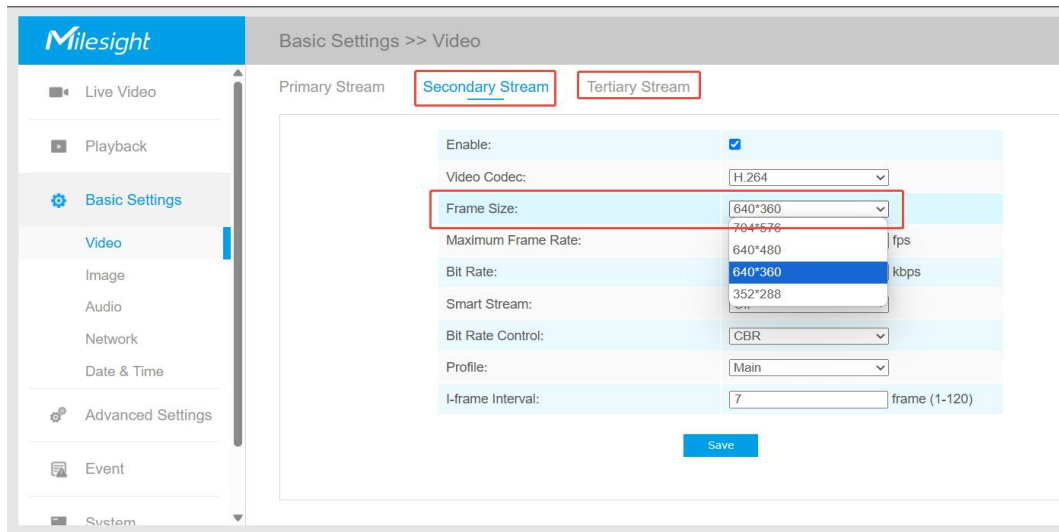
Milesight

Basic Settings >> Video

Live Video

Playback

Basic Settings

Video

Image

Audio

Network

Date & Time

Advanced Settings

Event

System

Primary Stream Secondary Stream Tertiary Stream

| | |
|---|---|
| Enable: | ☑ |
| Video Codec: | H.264 |
| Frame Size: | 640*360 |
| Maximum Frame Rate: | 704*576 fps |
| Bit Rate: | 640*480 kbps |
| Smart Stream: | 640*360 |
| | 352*288 |
| Bit Rate Control: | CBR |
| Profile: | Main |
| I-frame Interval: | 7 frame (1-120) |

Save